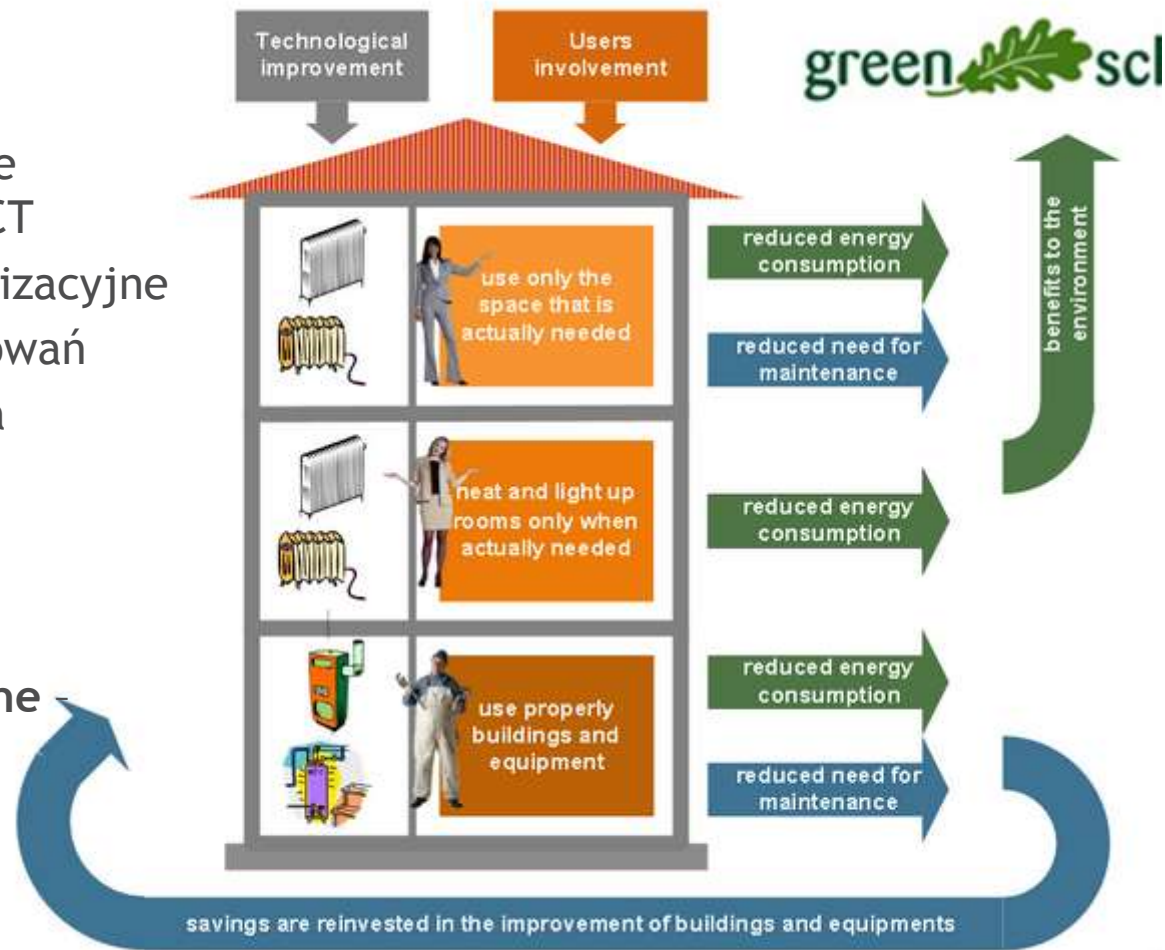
e
CT
izacyjne
owań
a

ne

Technological improvement

Users involvement

green sc

use only the space that is actually needed

heat and light up rooms only when actually needed

use properly buildings and equipment

reduced energy consumption

reduced need for maintenance

reduced energy consumption

reduced energy consumption

reduced need for maintenance

benefits to the environment

savings are reinvested in the improvement of buildings and equipments